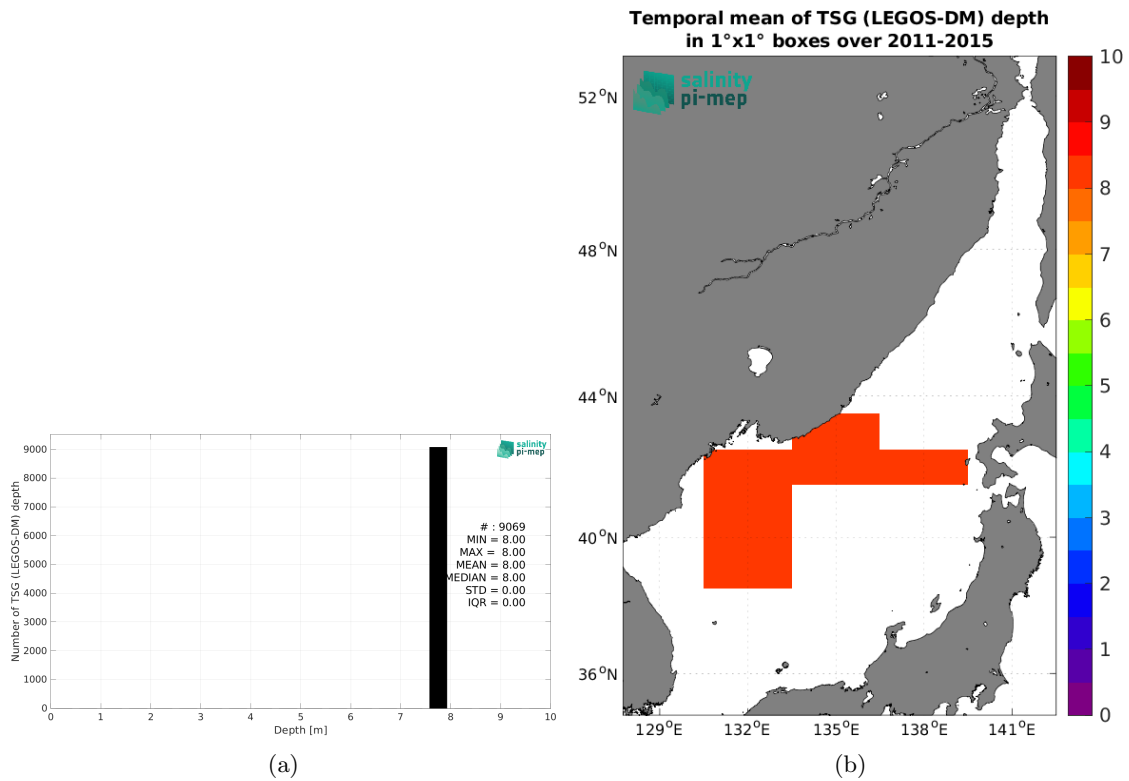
salinity pi-mep

9000
8000
7000
6000
5000
4000
3000
2000
1000
0

Number of TSG (LEGOS-DM) depth

# : 9069
MIN = 8.00
MAX = 8.00
MEAN = 8.00
MEDIAN = 8.00
STD = 0.00
IQR = 0.00

0 1 2 3 4 5 6 7 8 9 10
Depth [m]

(a)

Temporal mean of TSG (LEGOS-DM) depth
in 1°x1° boxes over 2011-2015

salinity pi-mep

$52^oN$
$48^oN$
$44^oN$
$40^oN$
$36^oN$

$129^oE$ $132^oE$ $135^oE$ $138^oE$ $141^oE$

10
9
8
7
6
5
4
3
2
1
0

(b)